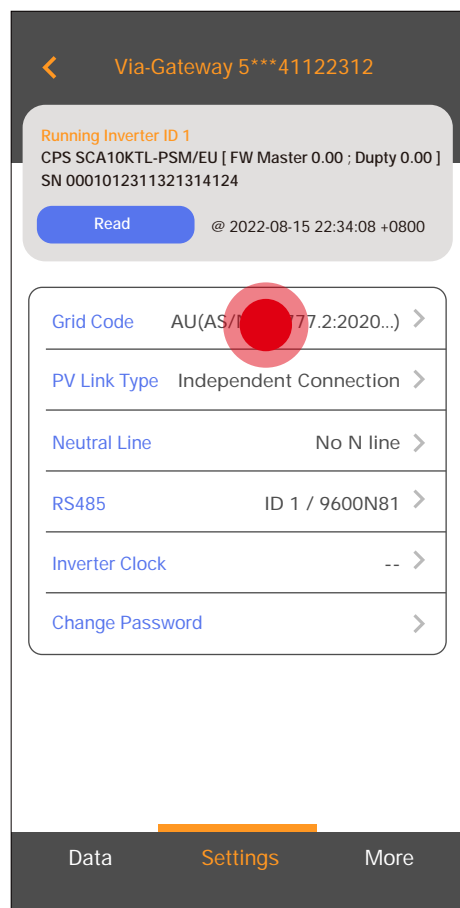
Via-Gateway 5***41122312

Running Inverter ID 1
CPS SCA10KTL-PSM/EU [ FW Master 0.00 ; Dupty 0.00 ]
SN 0001012311321314124

Read

@ 2022-08-15 22:34:08 +0800

Grid Code AU(AS/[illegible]777.2:2020...)

PV Link Type Independent Connection

Neutral Line No N line

RS485 ID 1 / 9600N81

Inverter Clock --

Change Password

Data Settings More